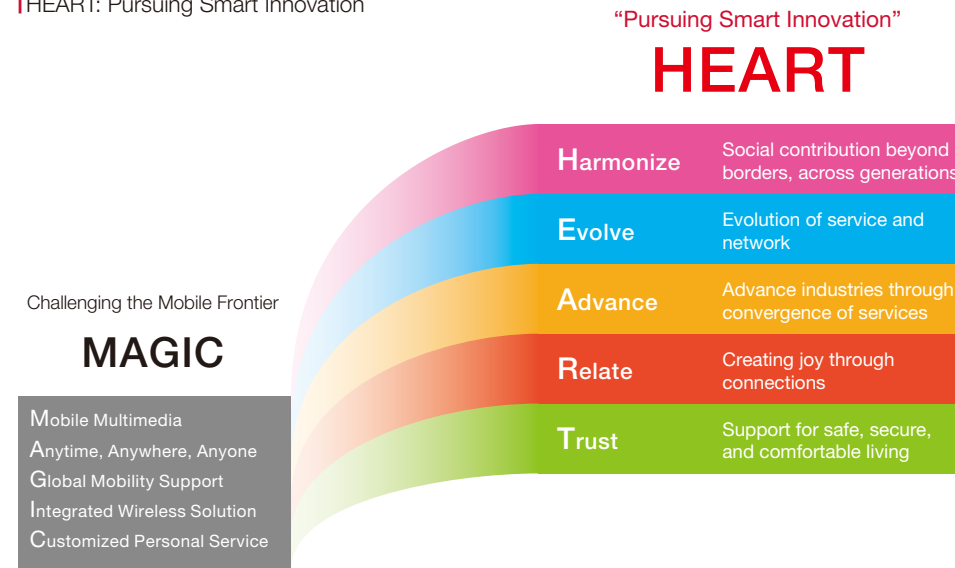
HEART: Pursuing Smart Innovation

"Pursuing Smart Innovation"
HEART

Harmonize
Social contribution beyond borders, across generations

Evolve
Evolution of service and network

Advance
Advance industries through convergence of services

Relate
Creating joy through connections

Trust
Support for safe, secure, and comfortable living

Challenging the Mobile Frontier
MAGIC

Mobile Multimedia
Anytime, Anywhere, Anyone
Global Mobility Support
Integrated Wireless Solution
Customized Personal Service